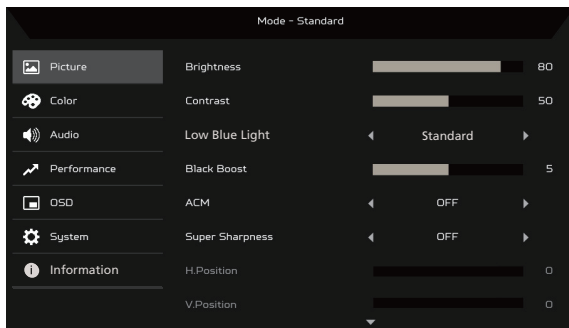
Mode - Standard

Picture
Color
Audio
Performance
OSD
System
Information

Brightness 80
Contrast 50
Low Blue Light ◄ Standard ►
Black Boost 5
ACM ◄ OFF ►
Super Sharpness ◄ OFF ►
H.Position 0
V.Position 0